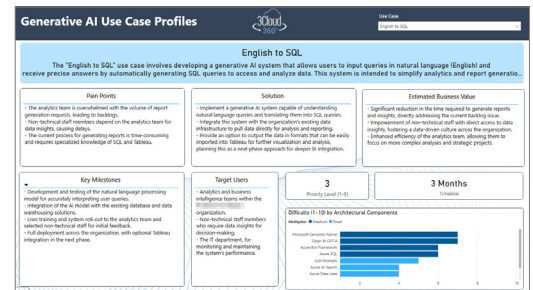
Generative AI Use Case Profiles

3Cloud 360°

Use Case
English to SQL

English to SQL

The "English to SQL" use case involves developing a generative AI system that allows users to input queries in natural language (English) and receive precise answers by automatically generating SQL queries to access and analyze data. This system is intended to simplify analytics and report generatio...

Pain Points

- The analytics team is overwhelmed with the volume of report generation requests, leading to backlogs.
- Non-technical staff members depend on the analytics team for data insights, causing delays.
- The current process for generating reports is time-consuming and requires specialized knowledge of SQL and Tableau.

Solution

- Implement a generative AI system capable of understanding natural language queries and translating them into SQL queries.
- Integrate this system with the organization's existing data infrastructure to pull data directly for analysis and reporting.
- Provide an option to output the data in formats that can be easily imported into Tableau for further visualization and analysis, planning this as a next phase approach for deeper BI integration.

Estimated Business Value

- Significant reduction in the time required to generate reports and insights, directly addressing the current backlog issue.
- Empowerment of non-technical staff with direct access to data insights, fostering a data-driven culture across the organization.
- Enhanced efficiency of the analytics team, allowing them to focus on more complex analyses and strategic projects.

Key Milestones

- Development and testing of the natural language processing model for accurately interpreting user queries.
- Integration of the AI model with the existing database and data warehousing solutions.
- User training and system roll-out to the analytics team and selected non-technical staff for initial feedback.
- Full deployment across the organization, with optional Tableau integration in the next phase.

Target Users

- Analytics and business intelligence teams within the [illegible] organization.
- Non-technical staff members who require data insights for decision-making.
- The IT department, for maintaining and maintaining the system's performance.

3
Priority Level (1-5)

3 Months
Timeline

Difficulty (1-10) by Architectural Components

Multiplier ● Medium ● Small

Microsoft Semantic Kernel
Open AI GPT-4
Azure Bot Framework
Azure SQL
LLM Prompts
Azure AI Search
Azure Data Lake